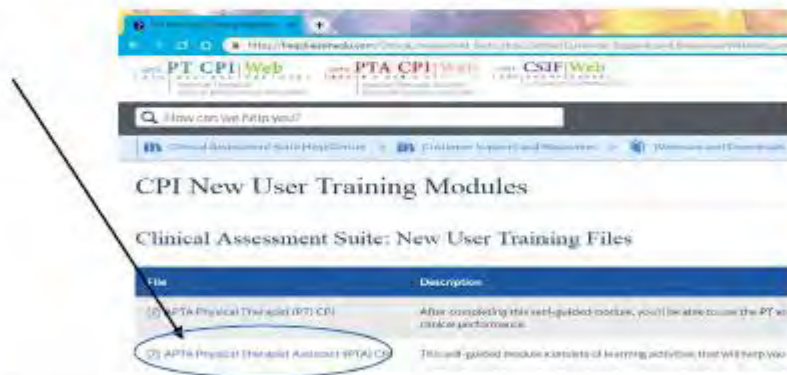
http://help.liaisonedu.com/Clinical_Assessment_Suite_Help_Center/Customer_Support_and_Resources/Webinars_and_Downloads/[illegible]

PT CPI|Web

PTA CPI|Web

CSIF|Web

How can we help you?

Clinical Assessment Suite Help Center > Customer Support and Resources > Webinars and Downloads

CPI New User Training Modules

Clinical Assessment Suite: New User Training Files

| File | Description |
|---|---|
| [1] APTA Physical Therapist (PT) CPI | After completing this self-guided module, you'll be able to use the PT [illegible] clinical performance. |
| [2] APTA Physical Therapist Assistant (PTA) CPI | This self-guided module consists of learning activities that will help you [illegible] |